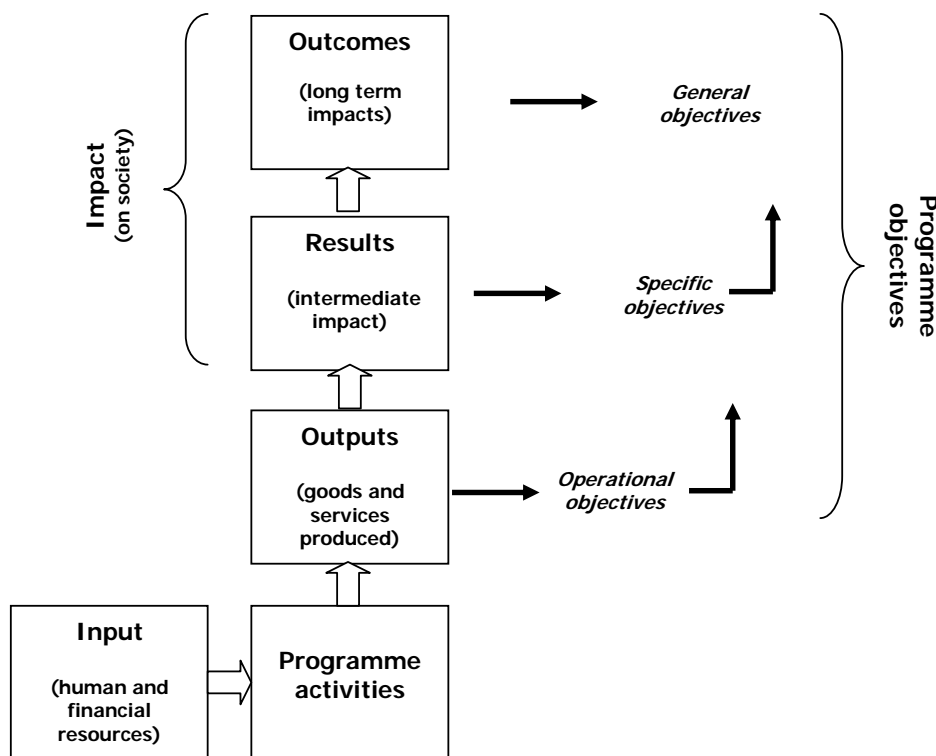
Impact
(on society)

Outcomes

(long term impacts)

General objectives

Results

(intermediate impact)

Specific objectives

Outputs

(goods and services produced)

Operational objectives

Programme objectives

Input

(human and financial resources)

Programme activities